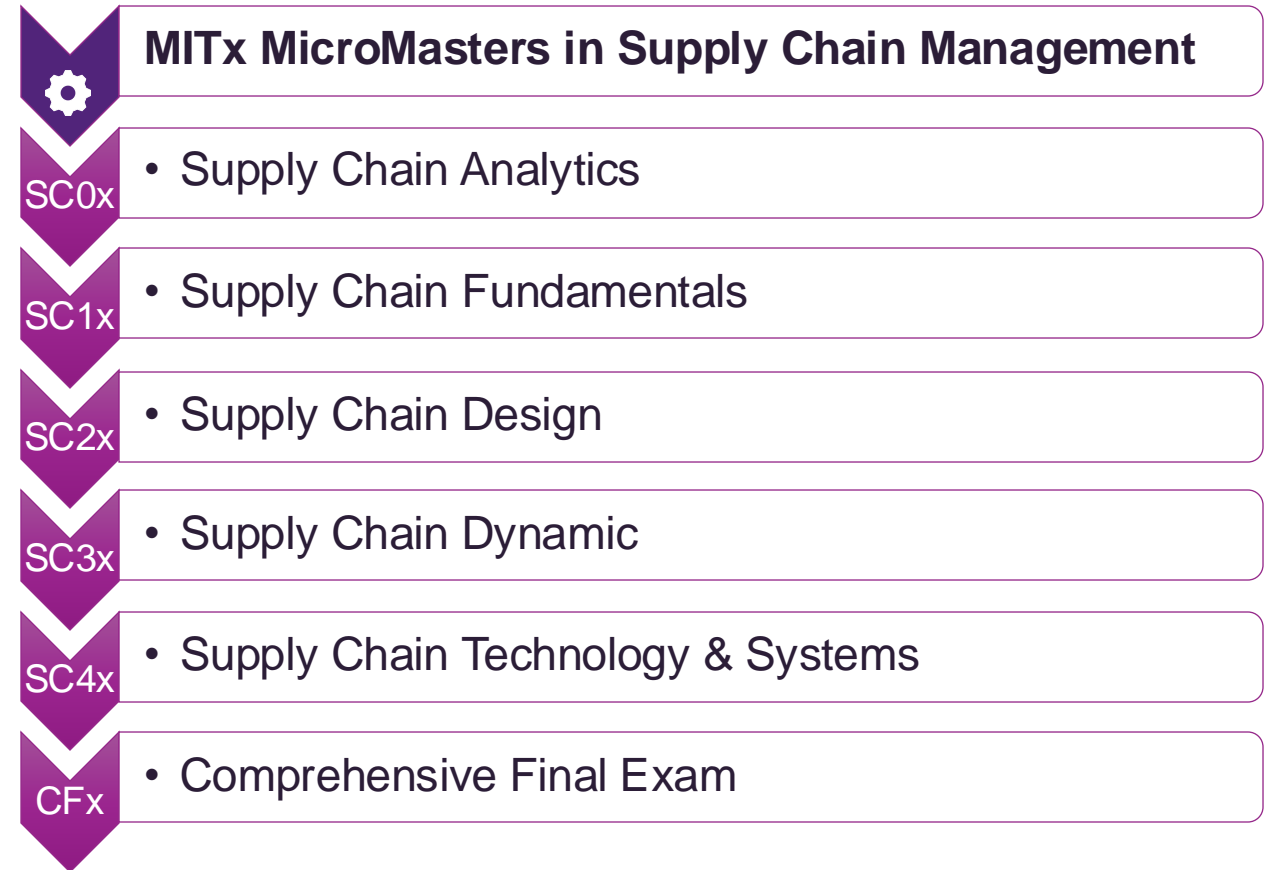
MITx MicroMasters in Supply Chain Management

SC0x • Supply Chain Analytics

SC1x • Supply Chain Fundamentals

SC2x • Supply Chain Design

SC3x • Supply Chain Dynamic

SC4x • Supply Chain Technology & Systems

CFx • Comprehensive Final Exam